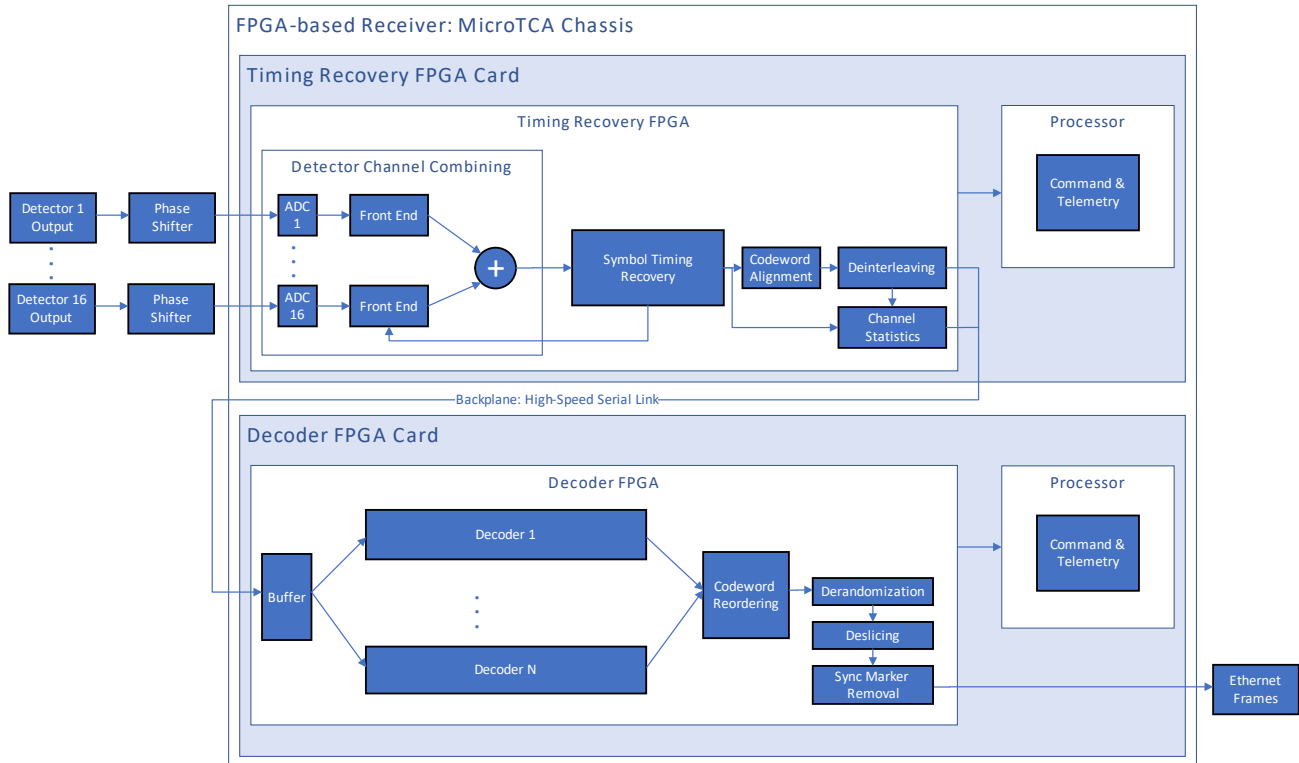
FPGA-based Receiver: MicroTCA Chassis

Timing Recovery FPGA Card

Timing Recovery FPGA

Processor

Detector Channel Combining

Command & Telemetry

Detector 1 Output

Phase Shifter

ADC 1

Front End

+

Symbol Timing Recovery

Codeword Alignment

Deinterleaving

Detector 16 Output

Phase Shifter

ADC 16

Front End

Channel Statistics

Backplane: High-Speed Serial Link

Decoder FPGA Card

Decoder FPGA

Processor

Decoder 1

Command & Telemetry

Buffer

Codeword Reordering

Derandomization

Deslicing

Decoder N

Sync Marker Removal

Ethernet Frames